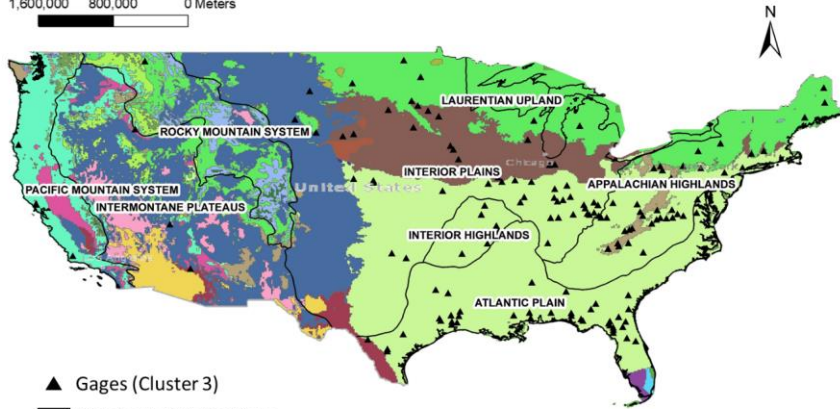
1,600,000 800,000 0 Meters

N

LAURENTIAN UPLAND

ROCKY MOUNTAIN SYSTEM

INTERIOR PLAINS

Chicago

PACIFIC MOUNTAIN SYSTEM

United States

APPALACHIAN HIGHLANDS

INTERMONTANE PLATEAUS

INTERIOR HIGHLANDS

ATLANTIC PLAIN

▲ Gages (Cluster 3)